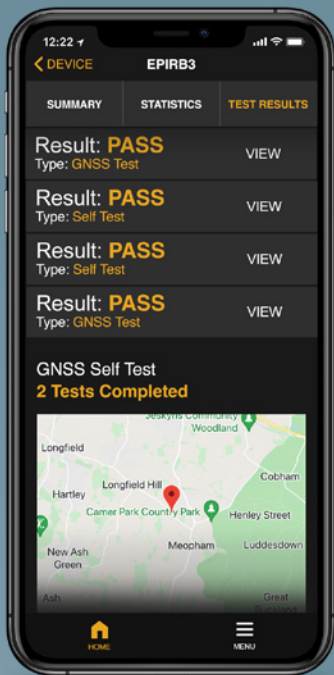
12:22

DEVICE EPIRB3

SUMMARY STATISTICS TEST RESULTS

Result: PASS
Type: GNSS Test
VIEW

Result: PASS
Type: Self Test
VIEW

Result: PASS
Type: Self Test
VIEW

Result: PASS
Type: GNSS Test
VIEW

GNSS Self Test
2 Tests Completed

Jeskyns Community Woodland
Longfield
Longfield Hill
Cobham
Hartley
Camer Park Country Park
Henley Street
New Ash Green
Meopham
Luddesdown
Ash
Great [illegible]

HOME MENU